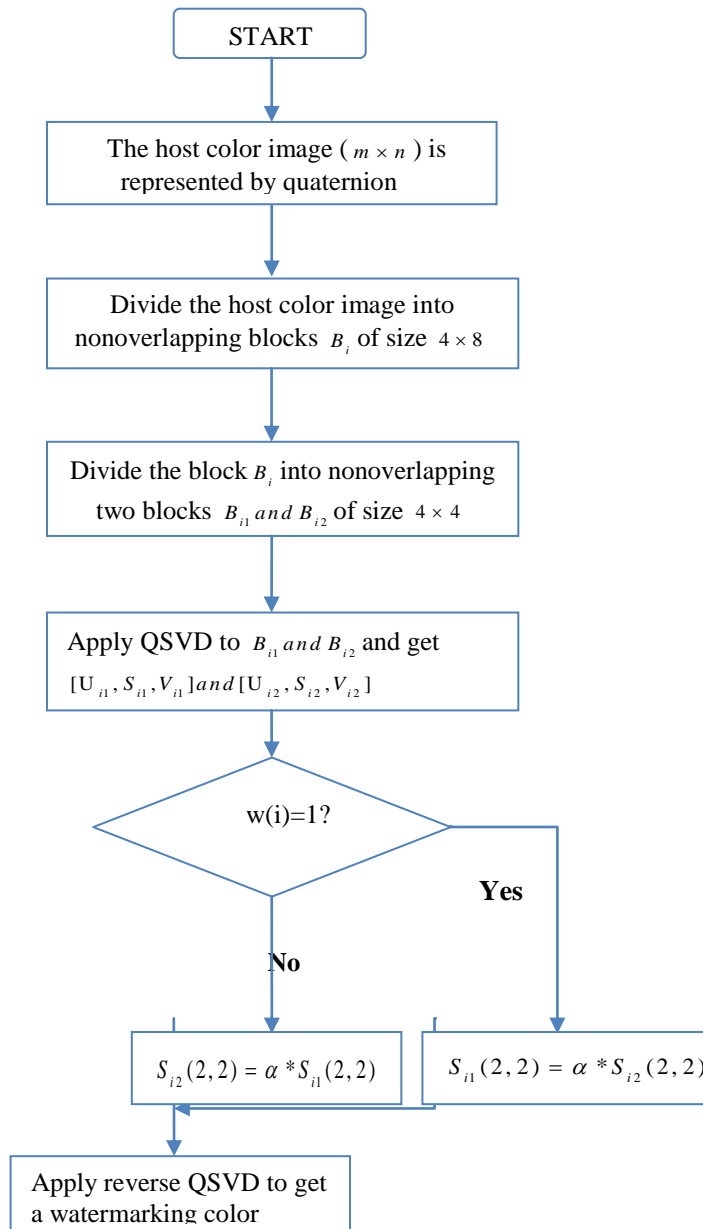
START

The host color image ( $m \times n$ ) is represented by quaternion

Divide the host color image into nonoverlapping blocks $B_i$ of size $4 \times 8$

Divide the block $B_i$ into nonoverlapping two blocks $B_{i1}$ $and$ $B_{i2}$ of size $4 \times 4$

Apply QSVD to $B_{i1}$ $and$ $B_{i2}$ and get $[U_{i1}, S_{i1}, V_{i1}]$ $and$ $[U_{i2}, S_{i2}, V_{i2}]$

w(i)=1?

Yes

No

$S_{i2}(2,2) = \alpha * S_{i1}(2,2)$

$S_{i1}(2,2) = \alpha * S_{i2}(2,2)$

Apply reverse QSVD to get a watermarking color